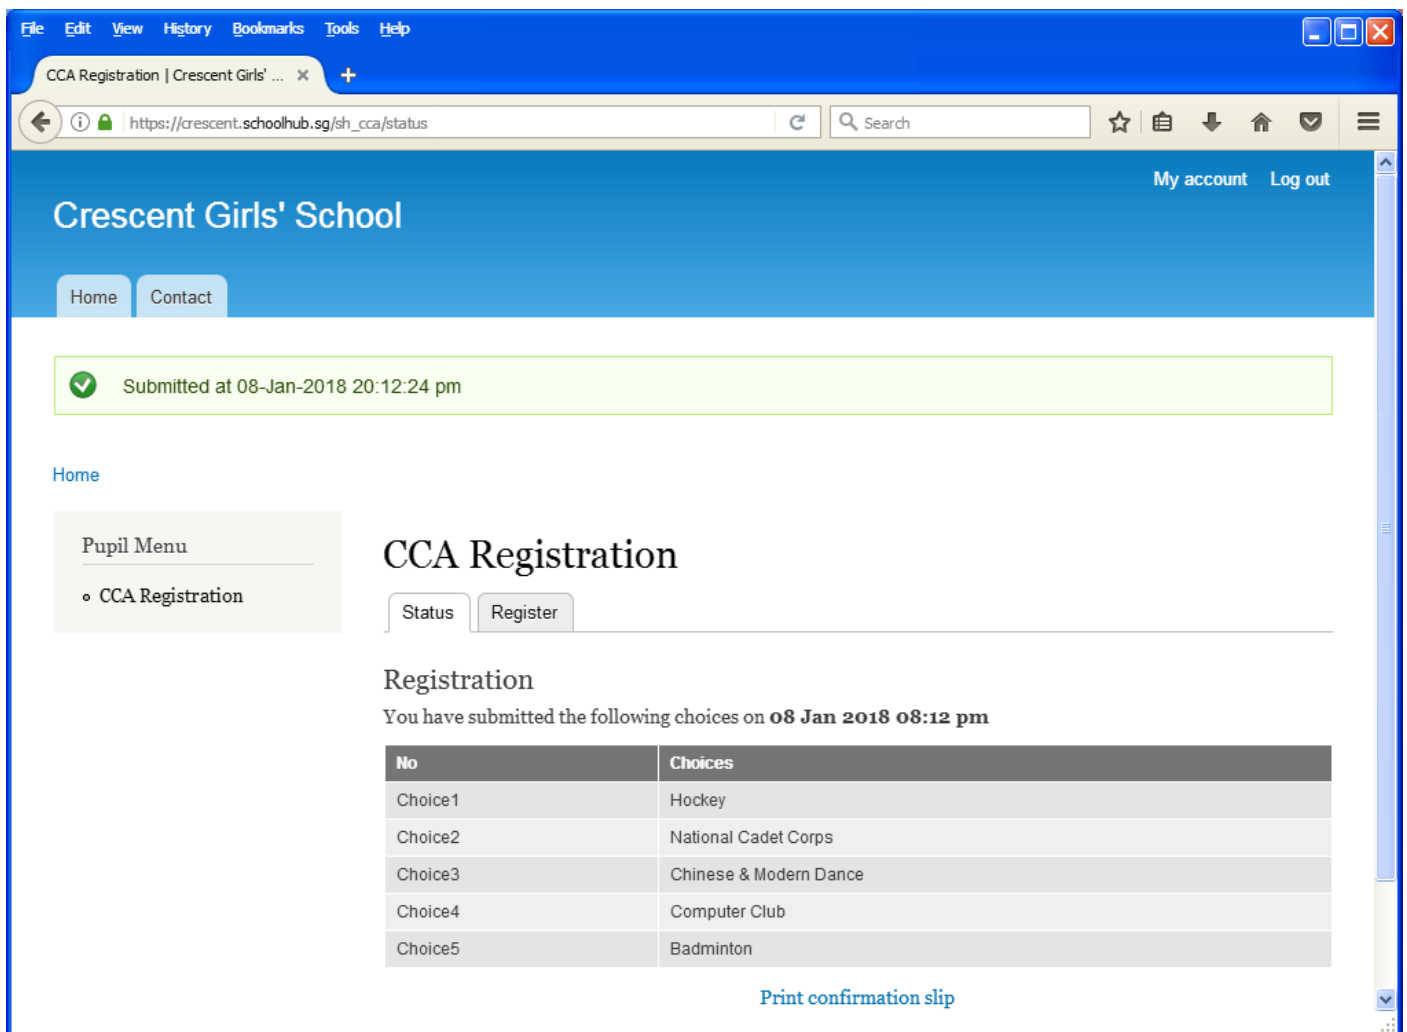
File Edit View History Bookmarks Tools Help

CCA Registration | Crescent Girls' ...

https://crescent.schoolhub.sg/sh_cca/status

Search

My account Log out

Crescent Girls' School

Home Contact

Submitted at 08-Jan-2018 20:12:24 pm

Home

Pupil Menu

CCA Registration

CCA Registration

Status Register

Registration

You have submitted the following choices on **08 Jan 2018 08:12 pm**

| No | Choices |
|---|---|
| Choice1 | Hockey |
| Choice2 | National Cadet Corps |
| Choice3 | Chinese & Modern Dance |
| Choice4 | Computer Club |
| Choice5 | Badminton |

Print confirmation slip